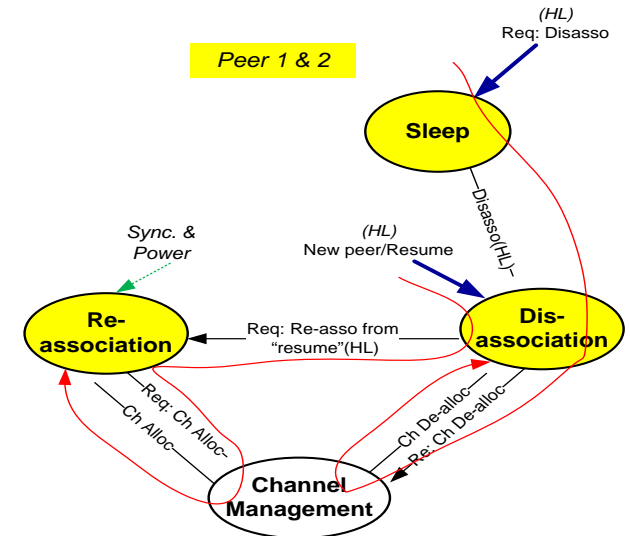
Peer 1 & 2

(HL)
Req: Disasso

Sleep

Disasso(HL)

Sync. &
Power

(HL)
New peer/Resume

Re-
association

Req: Re-asso from
"resume"(HL)

Dis-
association

Req: Ch Alloc

Ch Alloc

Ch De-alloc

Re: Ch De-alloc

Channel
Management